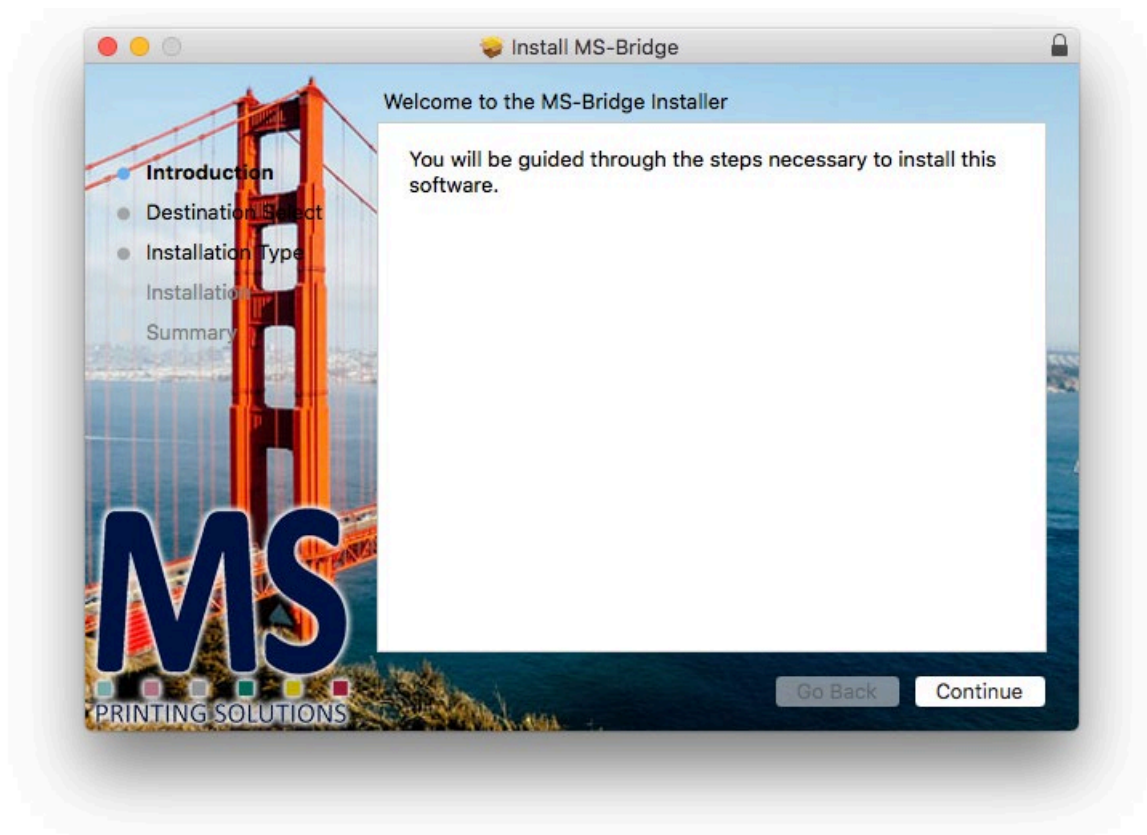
Install MS-Bridge

Welcome to the MS-Bridge Installer

Introduction
Destination Select
Installation Type
Installation
Summary

You will be guided through the steps necessary to install this software.

MS
PRINTING SOLUTIONS

Go Back
Continue